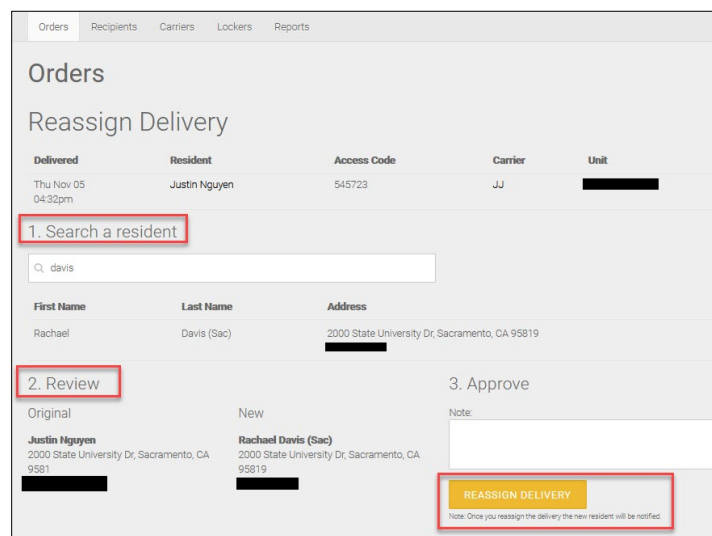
Orders Recipients Carriers Lockers Reports

Orders

Reassign Delivery

| Delivered | Resident | Access Code | Carrier | Unit |
|---|---|---|---|---|
| Thu Nov 05 04:32pm | Justin Nguyen | 545723 | JJ | |

1. Search a resident

davis

| First Name | Last Name | Address |
|---|---|---|
| Rachael | Davis (Sac) | 2000 State University Dr, Sacramento, CA 95819 |

2. Review

Original

Justin Nguyen
2000 State University Dr, Sacramento, CA 9581

New

Rachael Davis (Sac)
2000 State University Dr, Sacramento, CA 95819

3. Approve

Note:

REASSIGN DELIVERY

Note: Once you reassign the delivery the new resident will be notified.